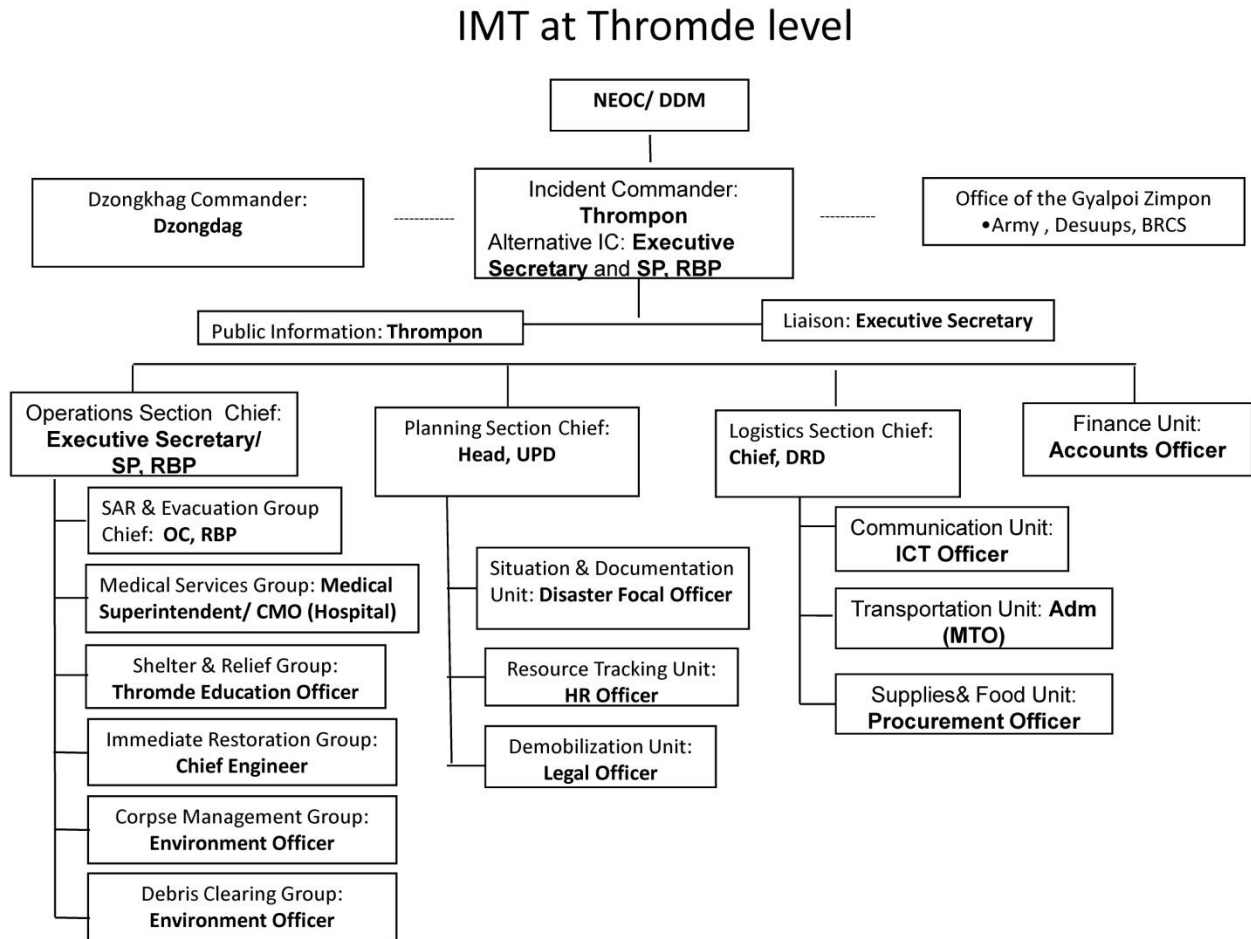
IMT at Thromde level

NEOC/ DDM

Dzongkhag Commander: **Dzongdag**

Incident Commander: **Thrompon**
Alternative IC: **Executive Secretary** and **SP, RBP**

Office of the Gyalpoi Zimpon
•Army , Desuups, BRCS

Public Information: **Thrompon**

Liaison: **Executive Secretary**

Operations Section Chief: **Executive Secretary/ SP, RBP**

SAR & Evacuation Group Chief: **OC, RBP**

Medical Services Group: **Medical Superintendent/ CMO (Hospital)**

Shelter & Relief Group: **Thromde Education Officer**

Immediate Restoration Group: **Chief Engineer**

Corpse Management Group: **Environment Officer**

Debris Clearing Group: **Environment Officer**

Planning Section Chief: **Head, UPD**

Situation & Documentation Unit: **Disaster Focal Officer**

Resource Tracking Unit: **HR Officer**

Demobilization Unit: **Legal Officer**

Logistics Section Chief: **Chief, DRD**

Communication Unit: **ICT Officer**

Transportation Unit: **Adm (MTO)**

Supplies& Food Unit: **Procurement Officer**

Finance Unit: **Accounts Officer**